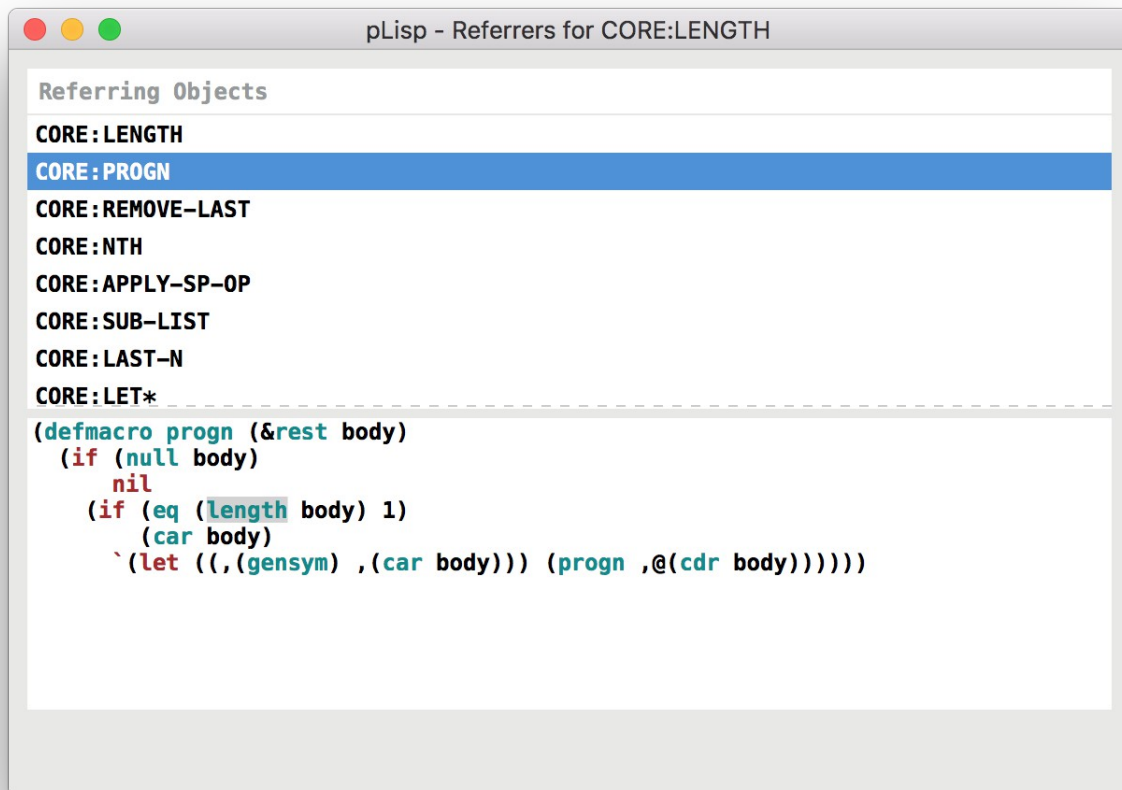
pLisp - Referrers for CORE:LENGTH

Referring Objects

CORE:LENGTH
CORE:PROGN
CORE:REMOVE-LAST
CORE:NTH
CORE:APPLY-SP-OP
CORE:SUB-LIST
CORE:LAST-N
CORE:LET*

(defmacro progn (&rest body)
  (if (null body)
      nil
    (if (eq (length body) 1)
        (car body)
      `(let ((,(gensym) ,(car body))) (progn ,@(cdr body))))))